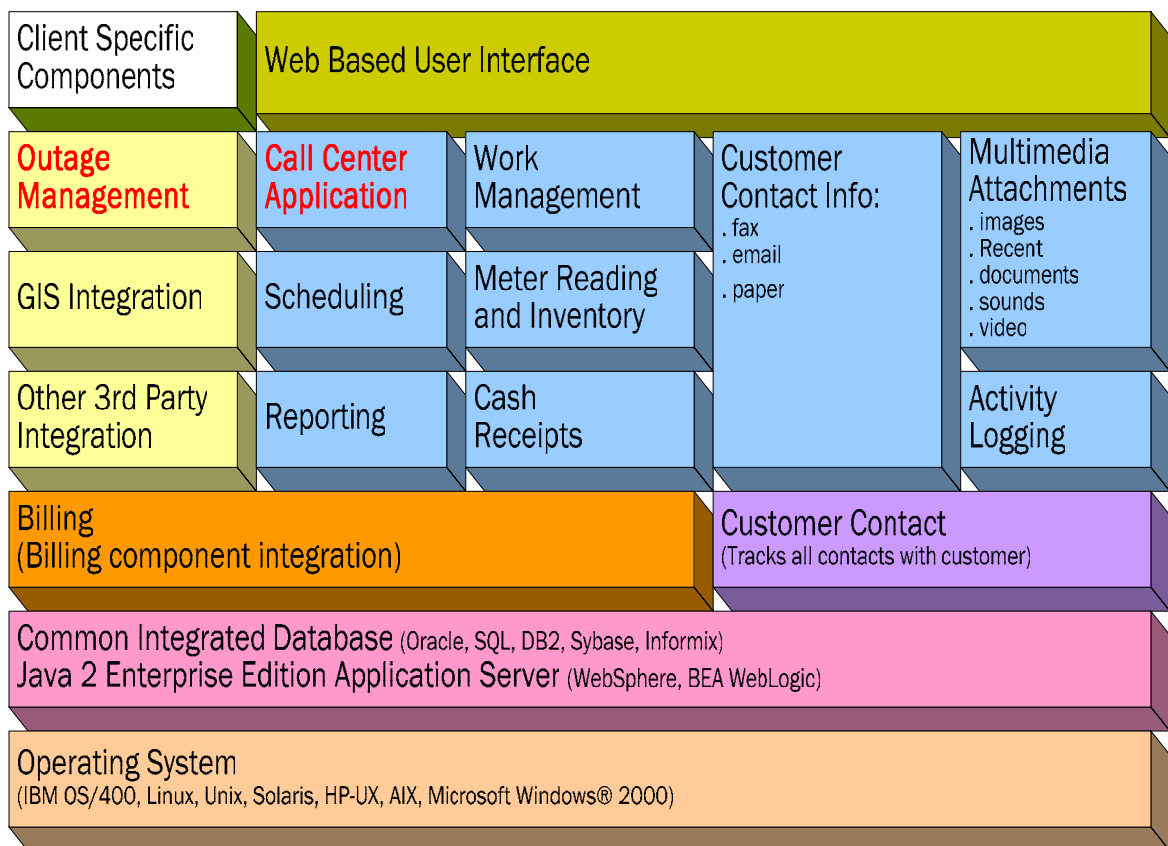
Client Specific Components

Web Based User Interface

Outage Management

Call Center Application

Work Management

Customer Contact Info:
. fax
. email
. paper

Multimedia Attachments
. images
. Recent
. documents
. sounds
. video

GIS Integration

Scheduling

Meter Reading and Inventory

Other 3rd Party Integration

Reporting

Cash Receipts

Activity Logging

Billing
(Billing component integration)

Customer Contact
(Tracks all contacts with customer)

Common Integrated Database (Oracle, SQL, DB2, Sybase, Informix)
Java 2 Enterprise Edition Application Server (WebSphere, BEA WebLogic)

Operating System
(IBM OS/400, Linux, Unix, Solaris, HP-UX, AIX, Microsoft Windows® 2000)